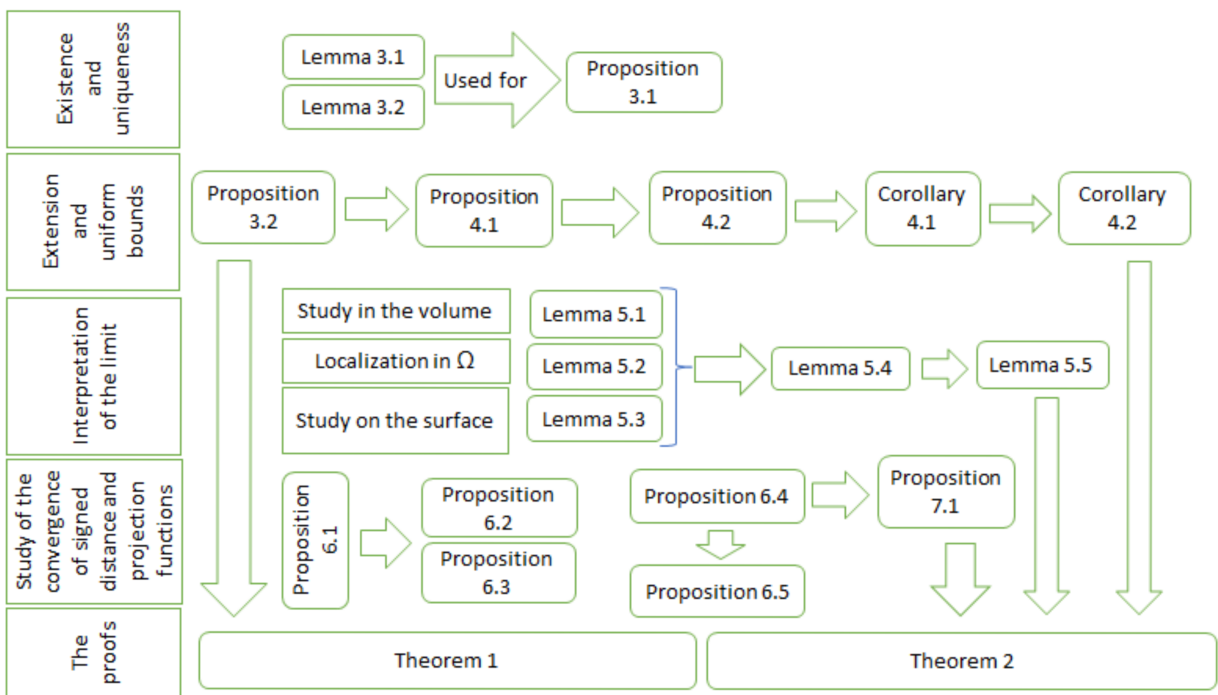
Existence and uniqueness

Lemma 3.1
Lemma 3.2
Used for
Proposition 3.1

Extension and uniform bounds

Proposition 3.2
Proposition 4.1
Proposition 4.2
Corollary 4.1
Corollary 4.2

Interpretation of the limit

Study in the volume
Lemma 5.1
Localization in Ω
Lemma 5.2
Study on the surface
Lemma 5.3
Lemma 5.4
Lemma 5.5

Study of the convergence of signed distance and projection functions

Proposition 6.1
Proposition 6.2
Proposition 6.3
Proposition 6.4
Proposition 6.5
Proposition 7.1

The proofs

Theorem 1
Theorem 2